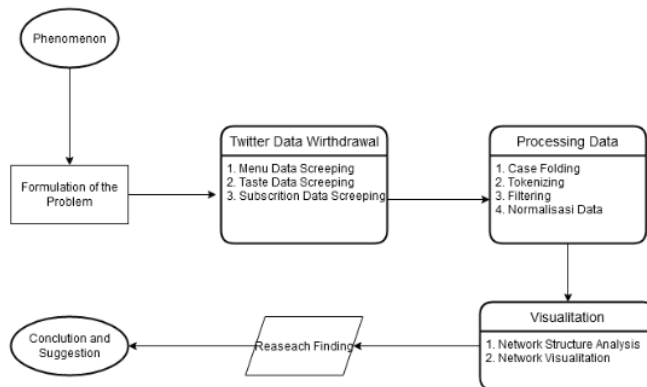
Phenomenon

Formulation of the Problem

Twitter Data Wirthdrawal

1. Menu Data Screeping
2. Taste Data Screeping
3. Subscrition Data Screeping

Processing Data

1. Case Folding
2. Tokenizing
3. Filtering
4. Normalisasi Data

Visualitation

1. Network Structure Analysis
2. Network Visualitation

Reaseach Finding

Conclution and Suggestion